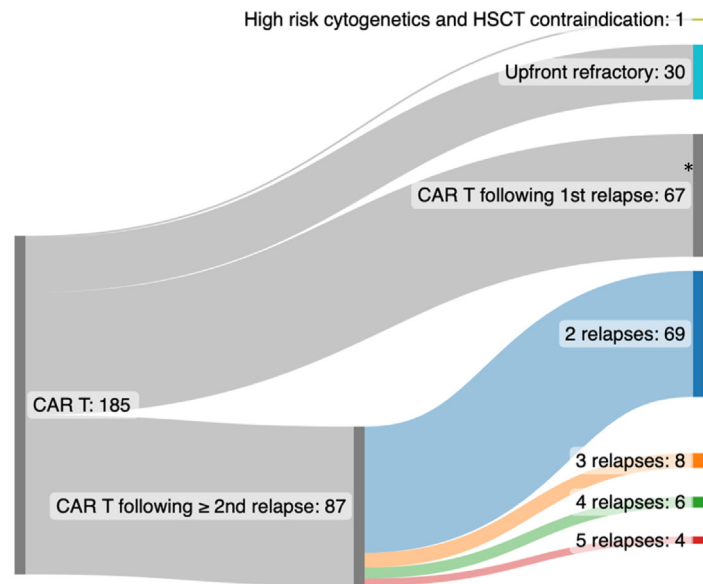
High risk cytogenetics and HSCT contraindication: 1

Upfront refractory: 30

*

CAR T following 1st relapse: 67

2 relapses: 69

CAR T: 185

3 relapses: 8

CAR T following ≥ 2nd relapse: 87

4 relapses: 6

5 relapses: 4